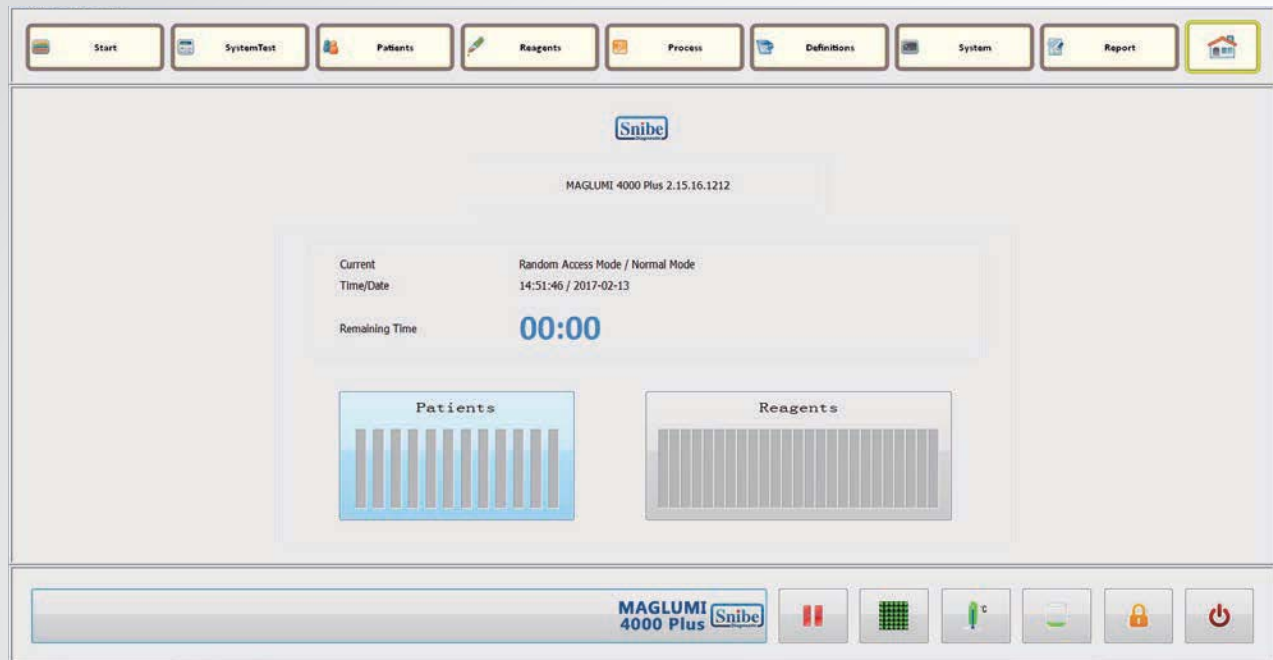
Start SystemTest Patients Reagents Process Definitions System Report

Snibe

MAGLUMI 4000 Plus 2.15.16.1212

Current Random Access Mode / Normal Mode
Time/Date 14:51:46 / 2017-02-13

Remaining Time 00:00

Patients

Reagents

MAGLUMI 4000 Plus Snibe

°c